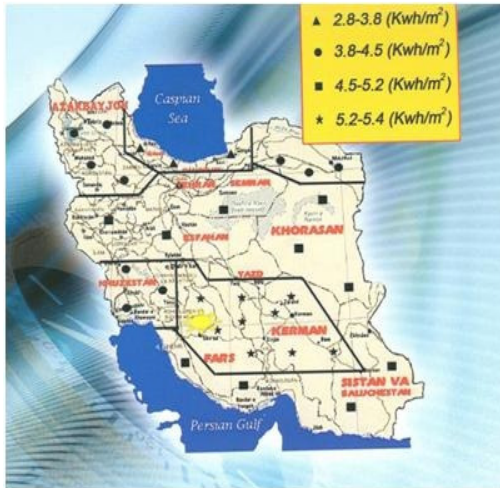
▲ 2.8-3.8 (Kwh/m$^2$)
● 3.8-4.5 (Kwh/m$^2$)
■ 4.5-5.2 (Kwh/m$^2$)
★ 5.2-5.4 (Kwh/m$^2$)

Caspian Sea

AZARBAYJAN

TEHRAN

SEMNAN

KHORASAN

ESFAHAN

YAZD

KHUZESTAN

KERMAN

FARS

SISTAN VA BALUCHESTAN

Persian Gulf